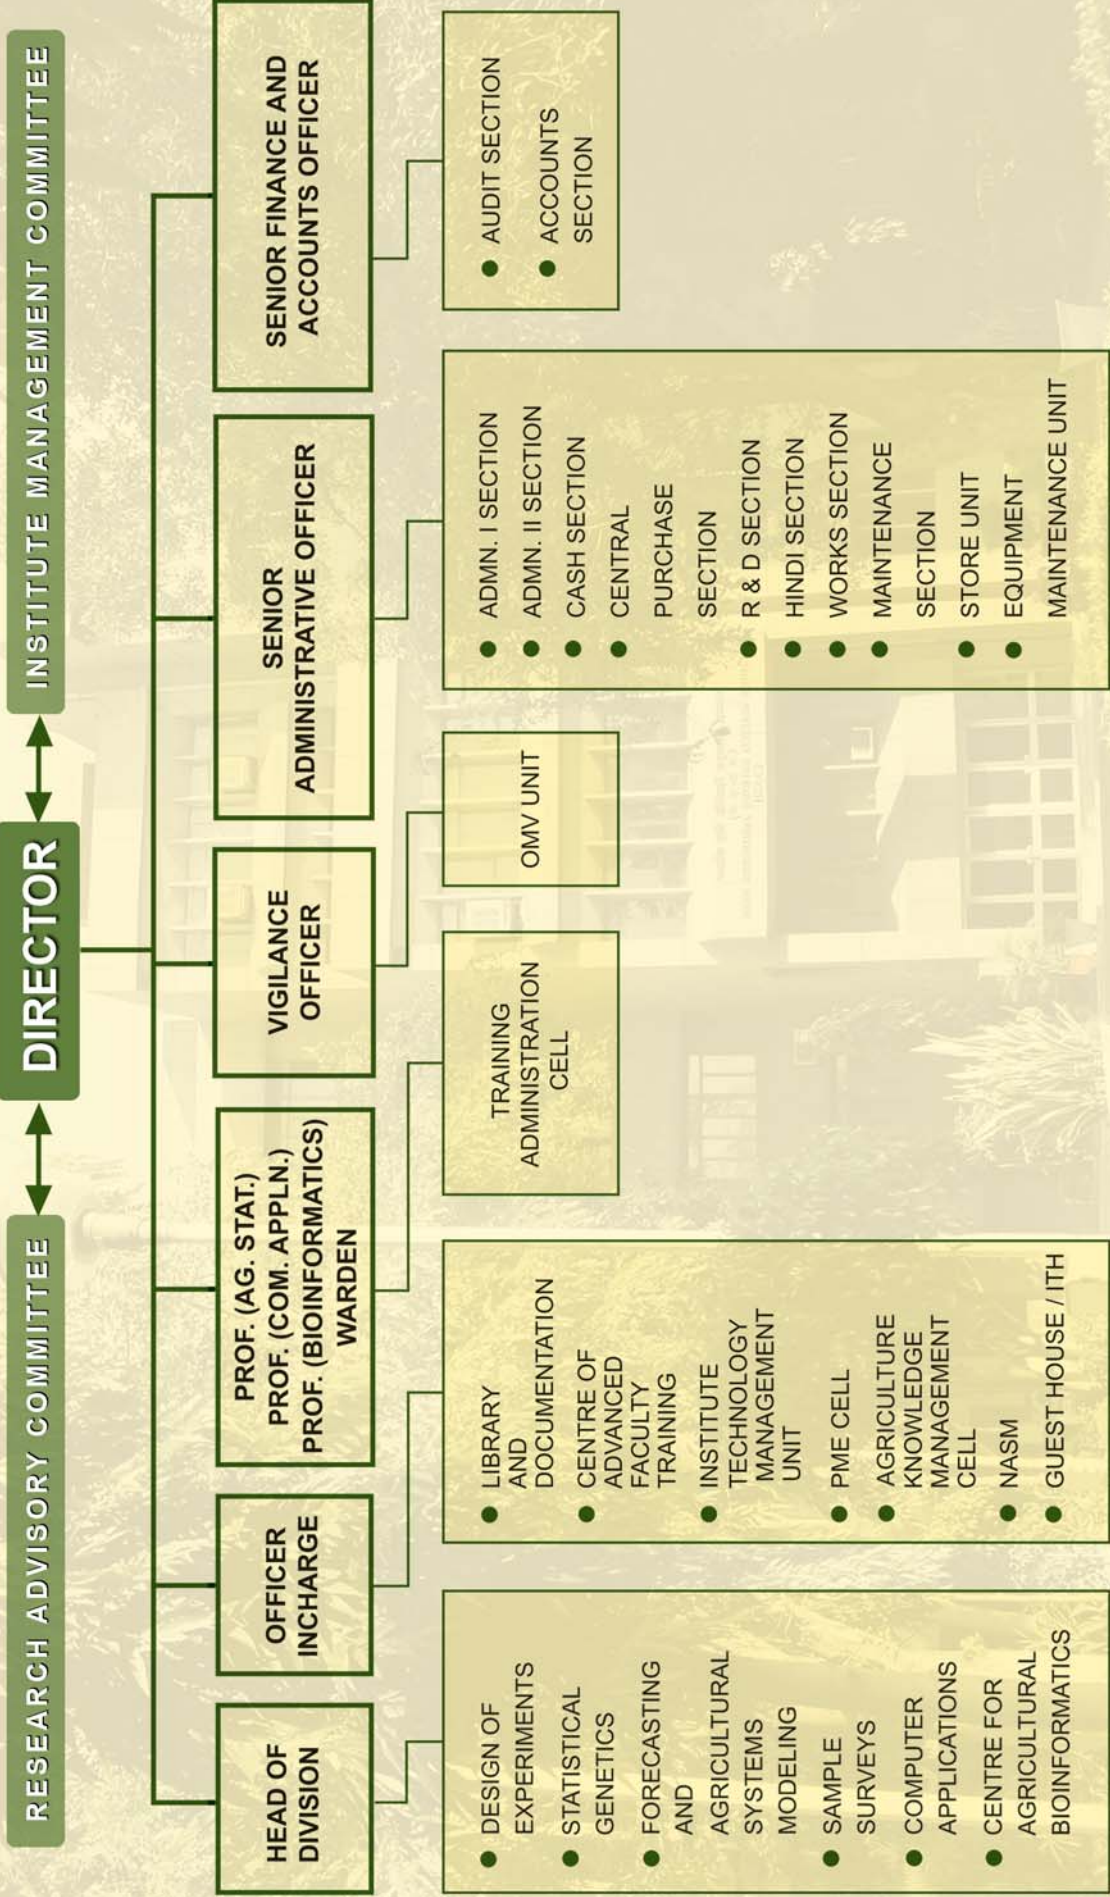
RESEARCH ADVISORY COMMITTEE

DIRECTOR

INSTITUTE MANAGEMENT COMMITTEE

HEAD OF DIVISION

OFFICER INCHARGE

PROF. (AG. STAT.)
PROF. (COM. APPLN.)
PROF. (BIOINFORMATICS)
WARDEN

VIGILANCE OFFICER

SENIOR ADMINISTRATIVE OFFICER

SENIOR FINANCE AND ACCOUNTS OFFICER

- DESIGN OF EXPERIMENTS
- STATISTICAL GENETICS
- FORECASTING AND AGRICULTURAL SYSTEMS MODELING
- SAMPLE SURVEYS
- COMPUTER APPLICATIONS
- CENTRE FOR AGRICULTURAL BIOINFORMATICS

- LIBRARY AND DOCUMENTATION
- CENTRE OF ADVANCED FACULTY TRAINING
- INSTITUTE TECHNOLOGY MANAGEMENT UNIT
- PME CELL
- AGRICULTURE KNOWLEDGE MANAGEMENT CELL
- NASM
- GUEST HOUSE / ITH

TRAINING ADMINISTRATION CELL

OMV UNIT

- ADMN. I SECTION
- ADMN. II SECTION
- CASH SECTION
- CENTRAL PURCHASE SECTION
- R & D SECTION
- HINDI SECTION
- WORKS SECTION
- MAINTENANCE SECTION
- STORE UNIT
- EQUIPMENT MAINTENANCE UNIT

- AUDIT SECTION
- ACCOUNTS SECTION